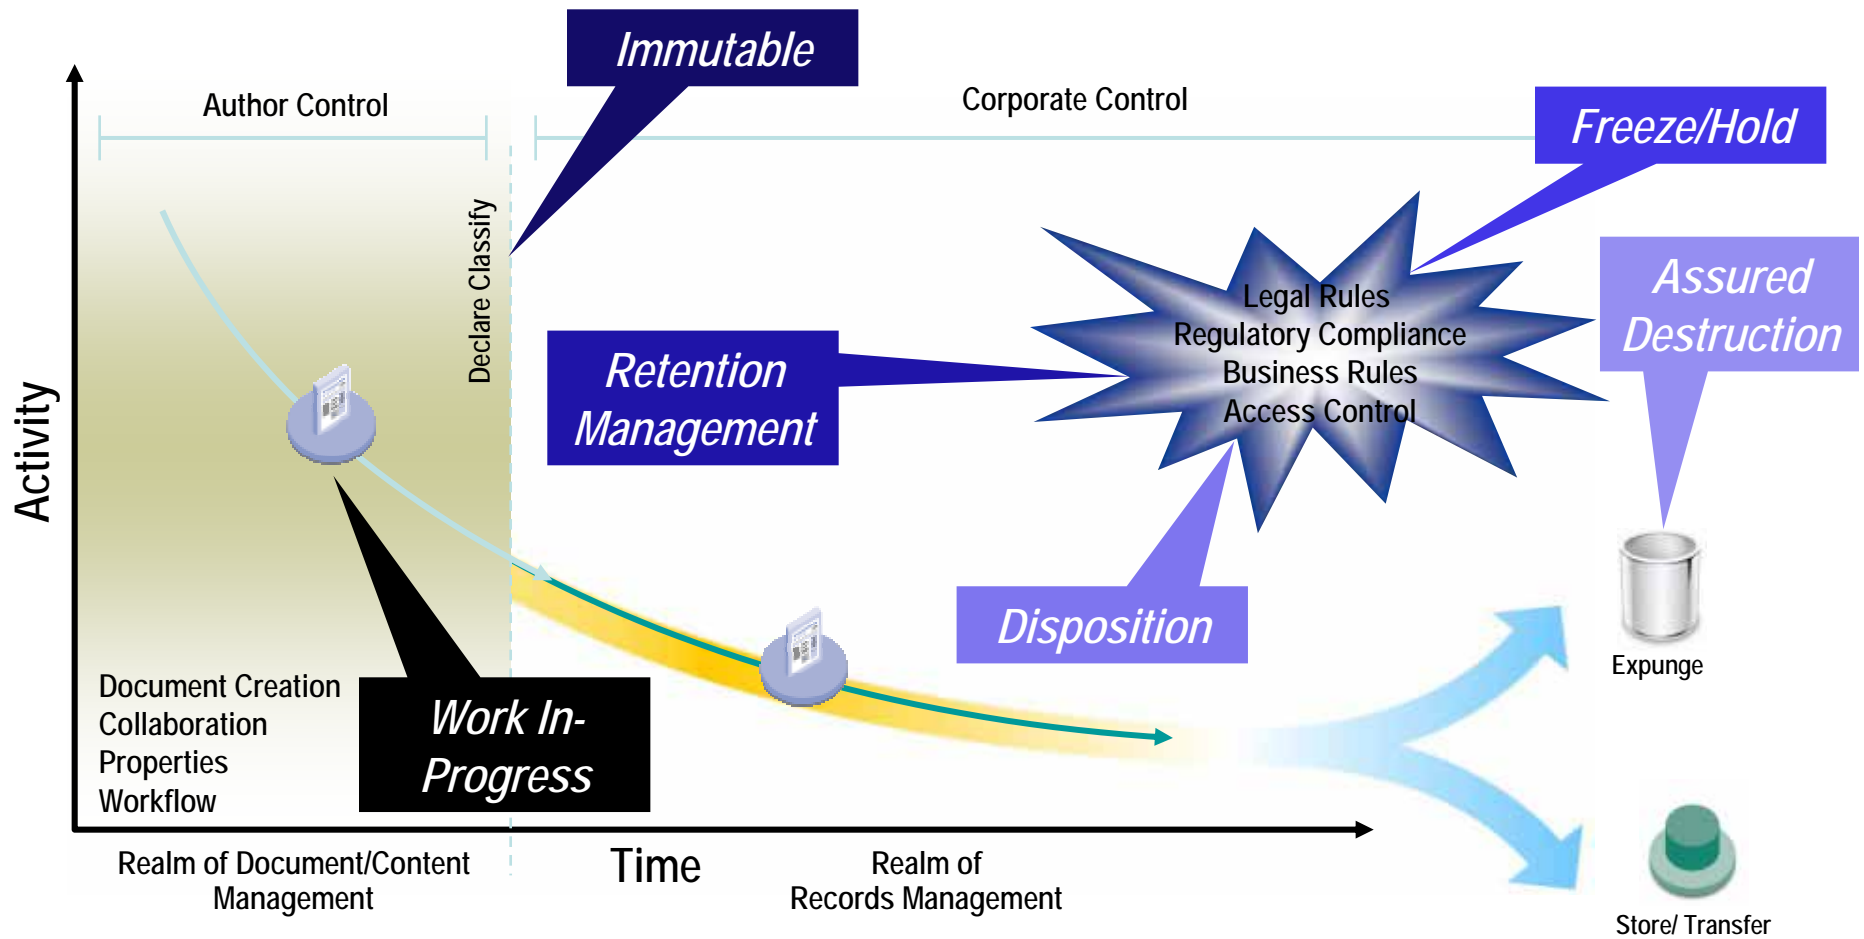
Immutable

Author Control

Corporate Control

Freeze/Hold

Declare Classify

Activity

Legal Rules
Regulatory Compliance
Business Rules
Access Control

Assured Destruction

Retention Management

Disposition

Expunge

Document Creation
Collaboration
Properties
Workflow

Work In-Progress

Realm of Document/Content Management

Time

Realm of Records Management

Store/ Transfer